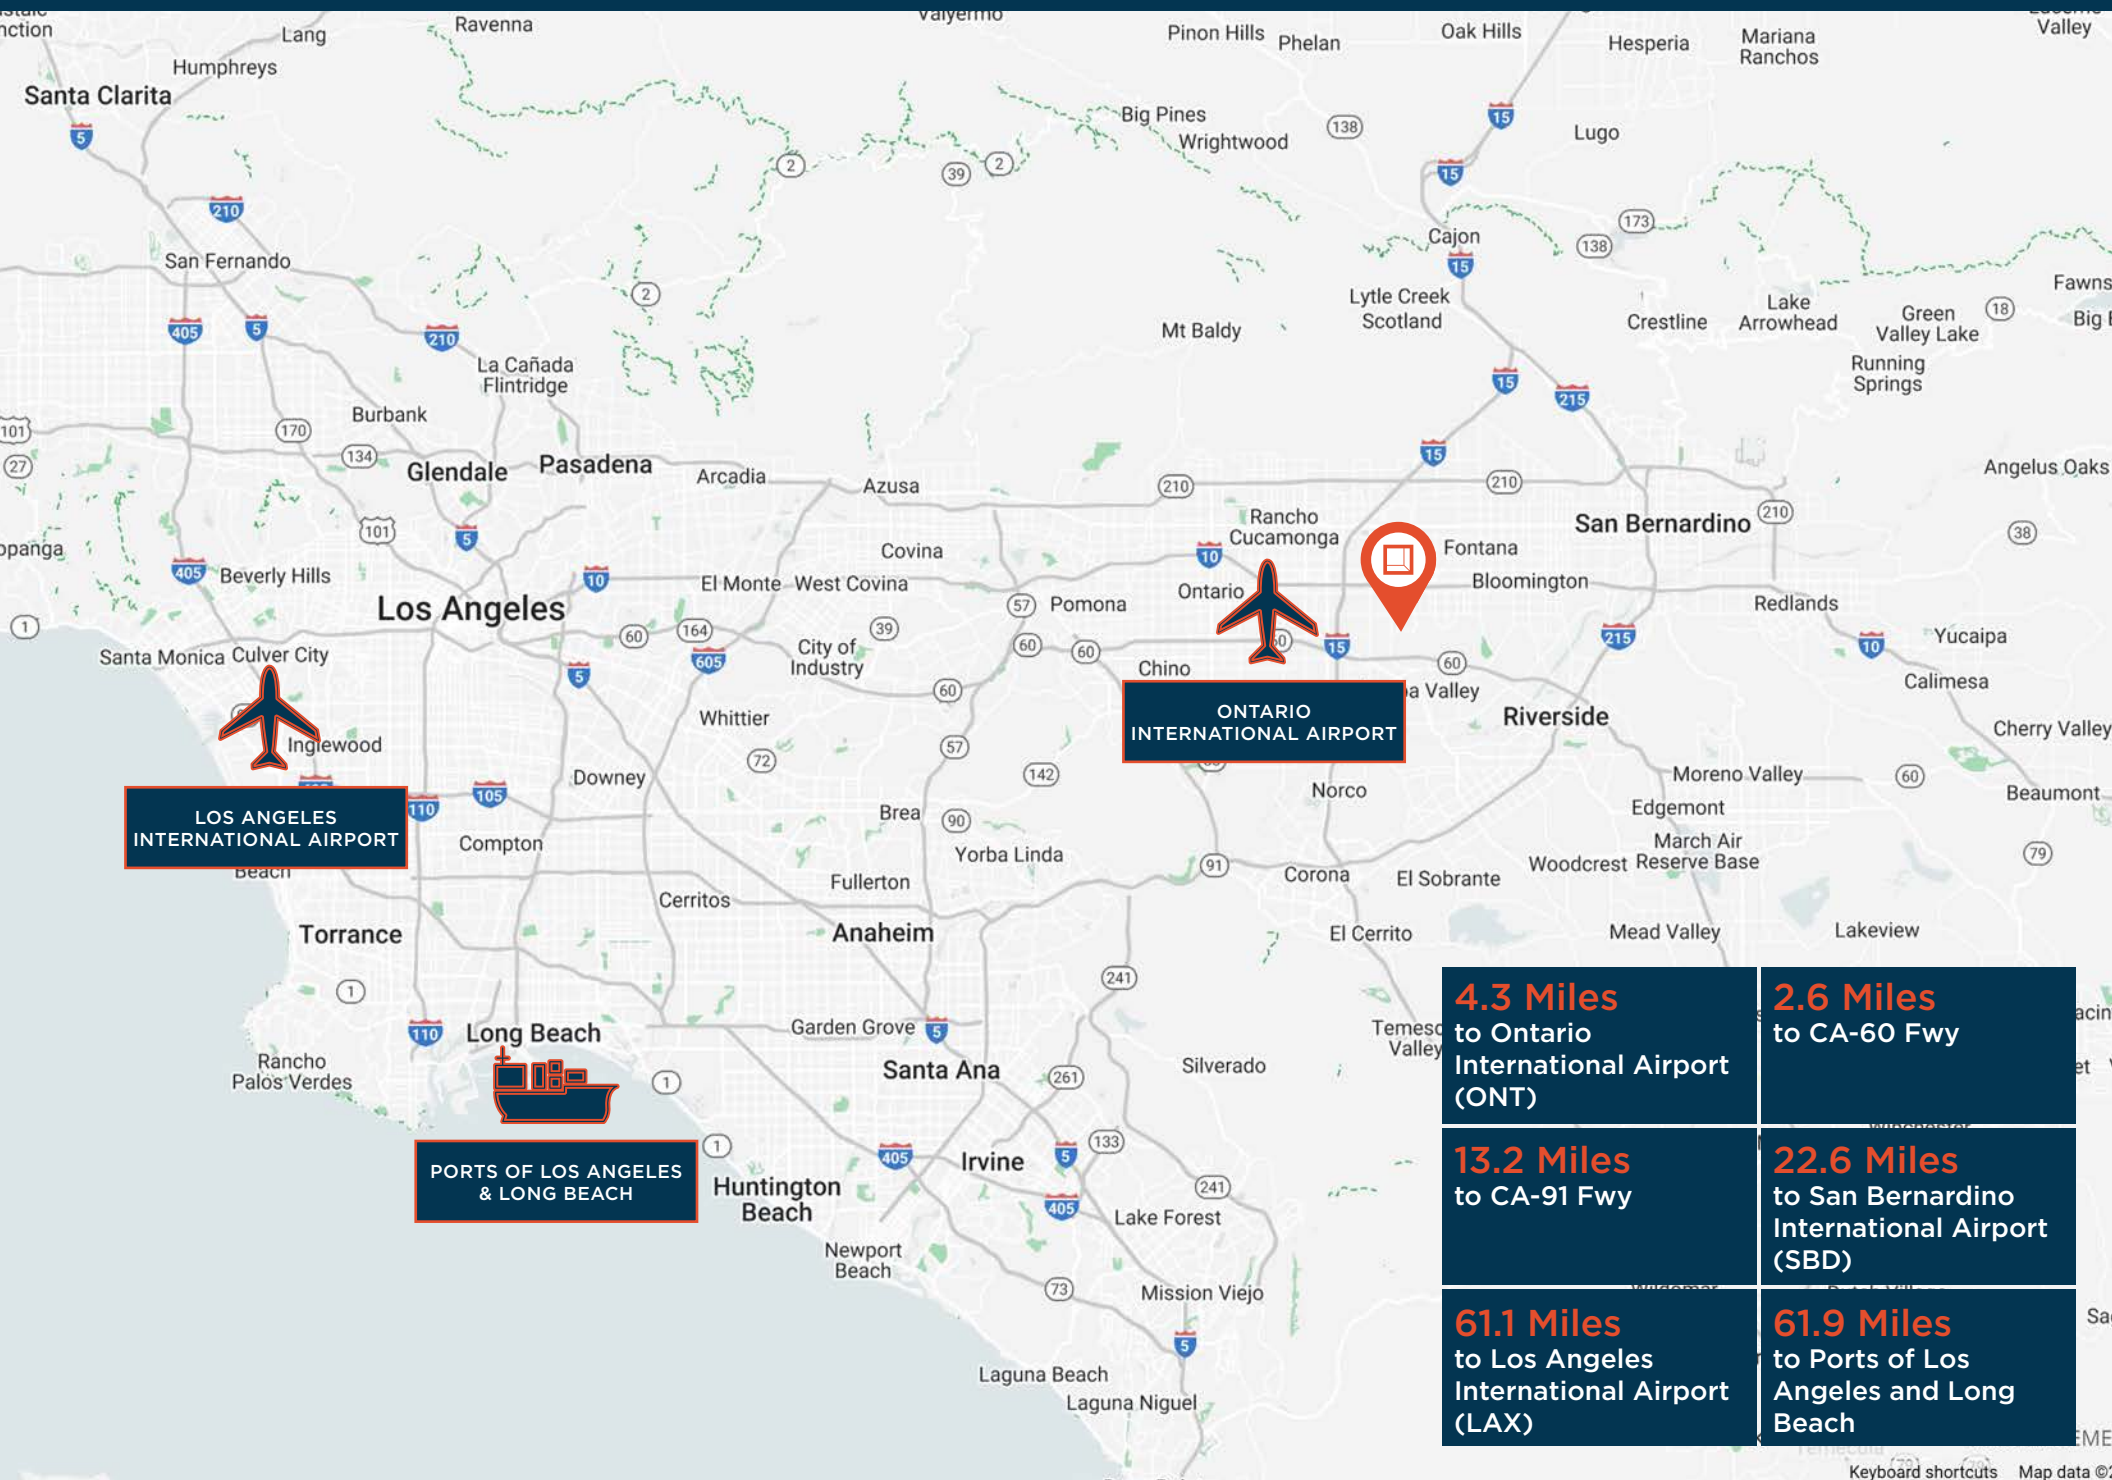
Santa Clarita
Lang
Humphreys
Ravenna
Valyermo
Pinon Hills
Phelan
Oak Hills
Hesperia
Mariana Ranchos
Valley
Big Pines
Wrightwood
Lugo
San Fernando
Cajon
Lytle Creek
Scotland
Mt Baldy
Crestline
Lake Arrowhead
Green Valley Lake
Running Springs
Fawns
Big
La Cañada Flintridge
Burbank
Glendale
Pasadena
Arcadia
Azusa
Rancho Cucamonga
Fontana
San Bernardino
Angelus Oaks
Covina
El Monte
West Covina
Pomona
Ontario
Bloomington
Redlands
Yucaipa
Beverly Hills
Los Angeles
Santa Monica
Culver City
City of Industry
Chino
Riverside
Calimesa
Cherry Valley
Inglewood
Whittier
Downey
ONTARIO INTERNATIONAL AIRPORT
Moreno Valley
Edgemont
Beaumont
LOS ANGELES INTERNATIONAL AIRPORT
Compton
Brea
Yorba Linda
Norco
Corona
El Sobrante
Woodcrest
March Air Reserve Base
Fullerton
Cerritos
Torrance
Anaheim
El Cerrito
Mead Valley
Lakeview
Long Beach
Garden Grove
Santa Ana
Silverado
Rancho Palos Verdes
PORTS OF LOS ANGELES & LONG BEACH
Irvine
Huntington Beach
Lake Forest
Newport Beach
Mission Viejo
Laguna Beach
Laguna Niguel

4.3 Miles to Ontario International Airport (ONT)
2.6 Miles to CA-60 Fwy
13.2 Miles to CA-91 Fwy
22.6 Miles to San Bernardino International Airport (SBD)
61.1 Miles to Los Angeles International Airport (LAX)
61.9 Miles to Ports of Los Angeles and Long Beach

Keyboard shortcuts
Map data ©